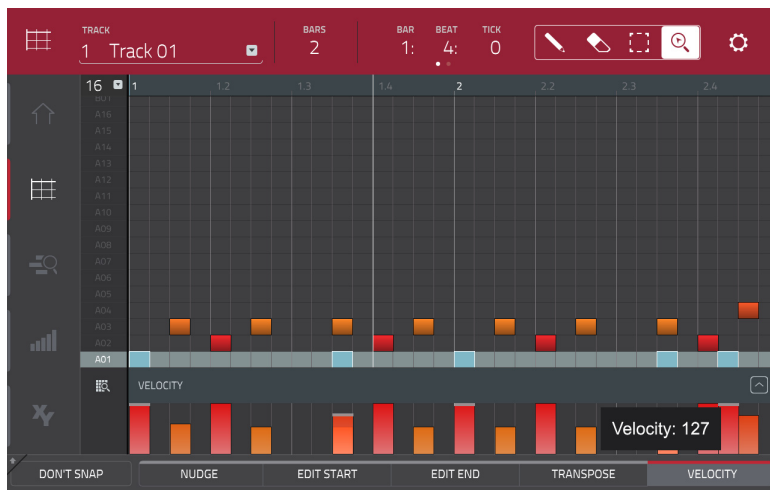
TRACK
1 Track 01

BARS
2

BAR
1:

BEAT
4:

TICK
0

16
1
1.2
1.3
1.4
2
2.2
2.3
2.4

B01
A16
A15
A14
A13
A12
A11
A10
A09
A08
A07
A06
A05
A04
A03
A02
A01

VELOCITY

Velocity: 127

DON'T SNAP
NUDGE
EDIT START
EDIT END
TRANSPOSE
VELOCITY